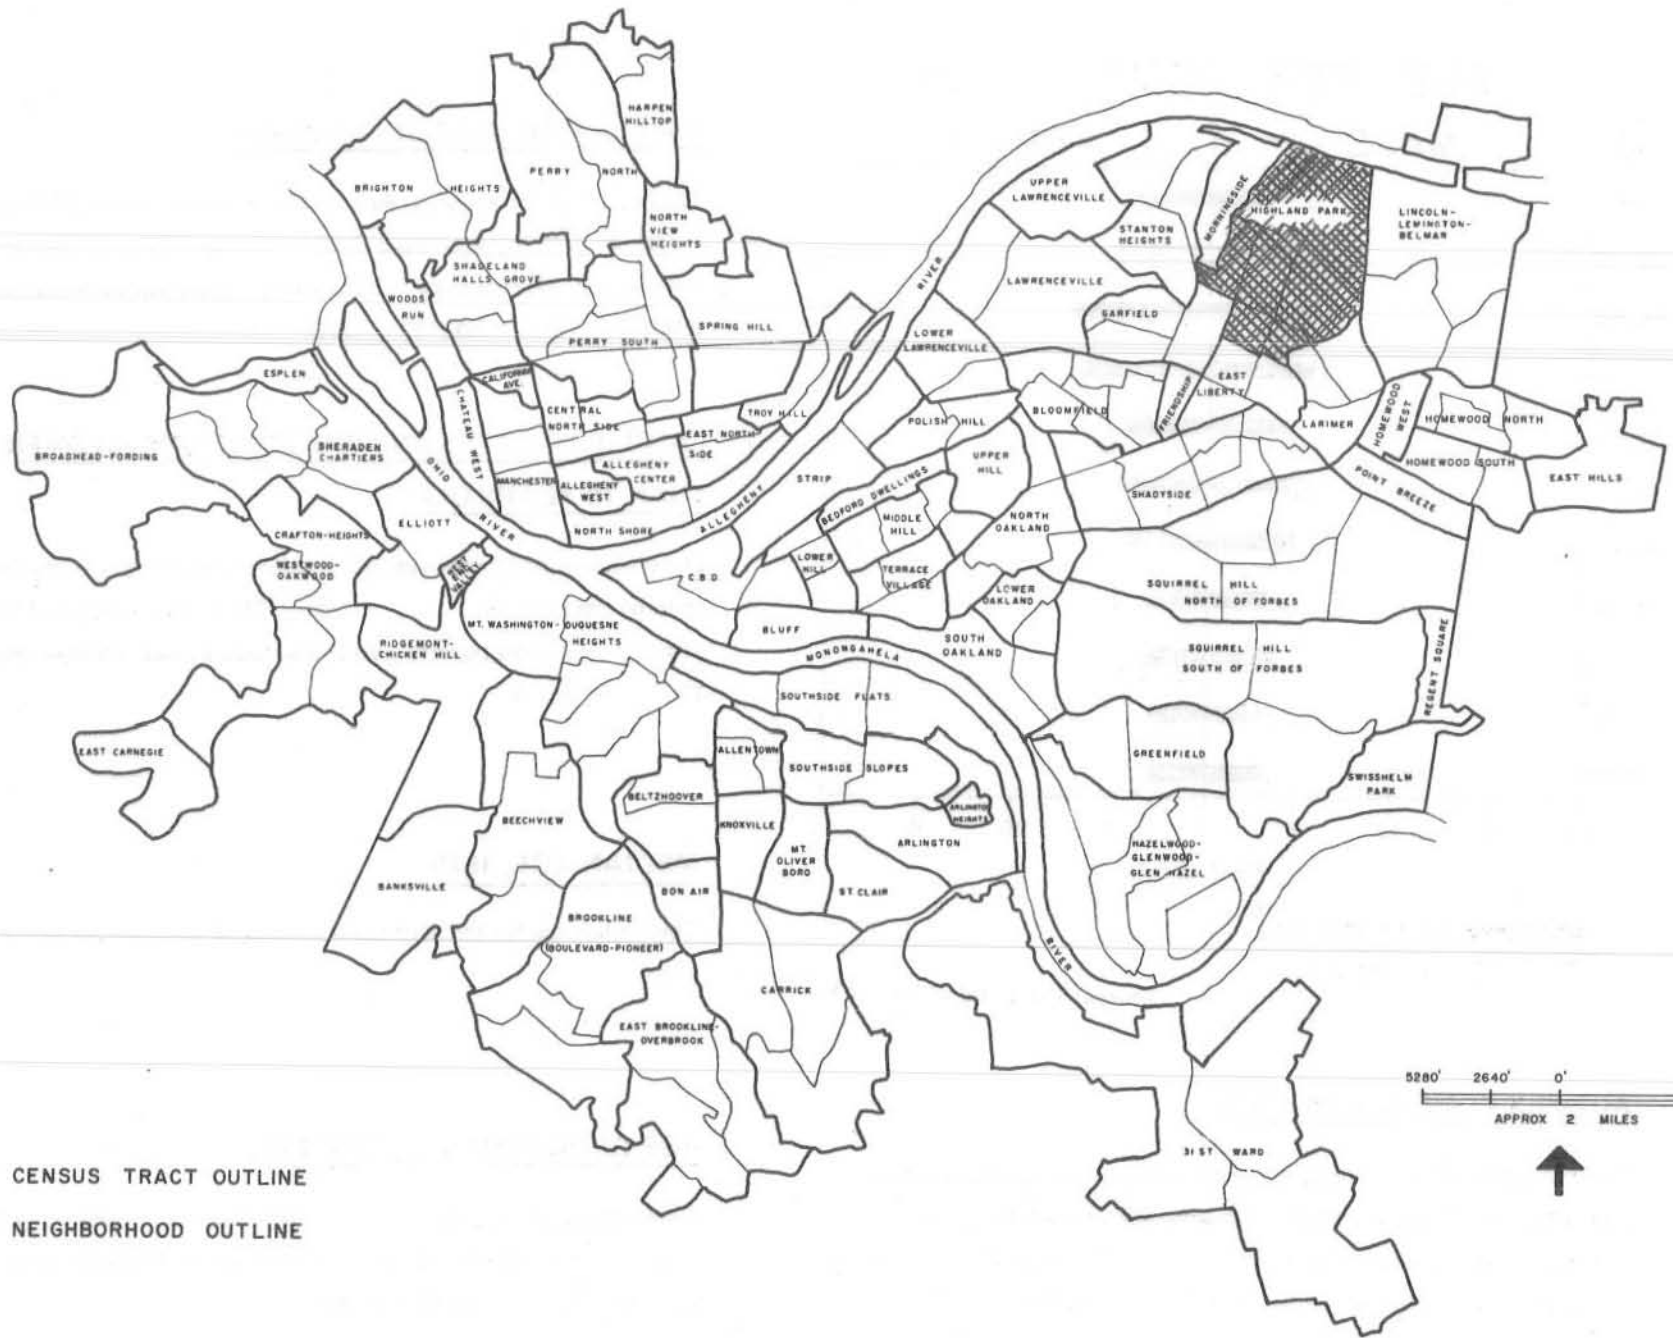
HARPEN HILLTOP
PERRY NORTH
BRIGHTON HEIGHTS
NORTH VIEW HEIGHTS
SHADELAND HALLS GROVE
WOODS RUN
SPRING HILL
PERRY SOUTH
ESPLEN
CALIFORNIA AVE.
CHATEAU WEST
CENTRAL NORTH SIDE
TROY HILL
EAST NORTH SIDE
BROADHEAD-FORDING
SHERADEN CHARTIERS
MANCHESTER
ALLEGHENY WEST
ALLEGHENY CENTER
OHIO RIVER
ELLIOTT
NORTH SHORE
ALLEGHENY
CRAFTON-HEIGHTS
WESTWOOD-OAKWOOD
WEST END VALLEY
C.B.D.
RIDGEMONT-CHICKEN HILL
MT. WASHINGTON-DUQUESNE HEIGHTS
BLUFF
EAST CARNEGIE
ALLENTOWN
SOUTHSIDE FLATS
SOUTHSIDE SLOPES
BELTZHOOVER
BEECHVIEW
KNOXVILLE
MT OLIVER BORO
ARLINGTON HEIGHTS
ARLINGTON
BANKSVILLE
BON AIR
ST. CLAIR
BROOKLINE (BOULEVARD-PIONEER)
CARRICK
EAST BROOKLINE-OVERBROOK
UPPER LAWRENCEVILLE
STANTON HEIGHTS
MORNINGSIDE
HIGHLAND PARK
LINCOLN-LEMINGTON-BELMAR
RIVER
LAWRENCEVILLE
GARFIELD
LOWER LAWRENCEVILLE
FRIENDSHIP
EAST LIBERTY
BLOOMFIELD
LARIMER
HOMEWOOD WEST
HOMEWOOD NORTH
POLISH HILL
STRIP
UPPER HILL
HOMEWOOD SOUTH
EAST HILLS
POINT BREEZE
SHADYSIDE
BEDFORD DWELLINGS
MIDDLE HILL
NORTH OAKLAND
LOWER HILL
TERRACE VILLAGE
LOWER OAKLAND
SQUIRREL HILL NORTH OF FORBES
SOUTH OAKLAND
MONONGAHELA
SQUIRREL HILL SOUTH OF FORBES
REGENT SQUARE
GREENFIELD
SWISSHELM PARK
HAZELWOOD-GLENWOOD-GLEN HAZEL
RIVER
31 ST WARD
5280' 2640' 0'
APPROX 2 MILES
CENSUS TRACT OUTLINE
NEIGHBORHOOD OUTLINE